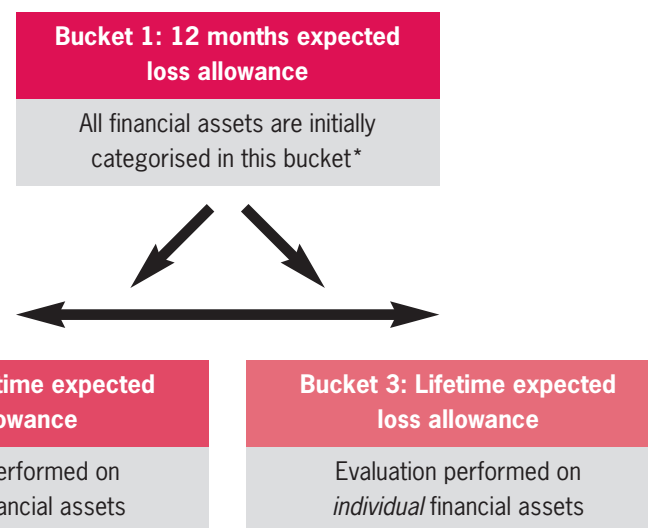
Bucket 1: 12 months expected loss allowance

All financial assets are initially categorised in this bucket*

time expected owance

erformed on ancial assets

Bucket 3: Lifetime expected loss allowance

Evaluation performed on *individual* financial assets